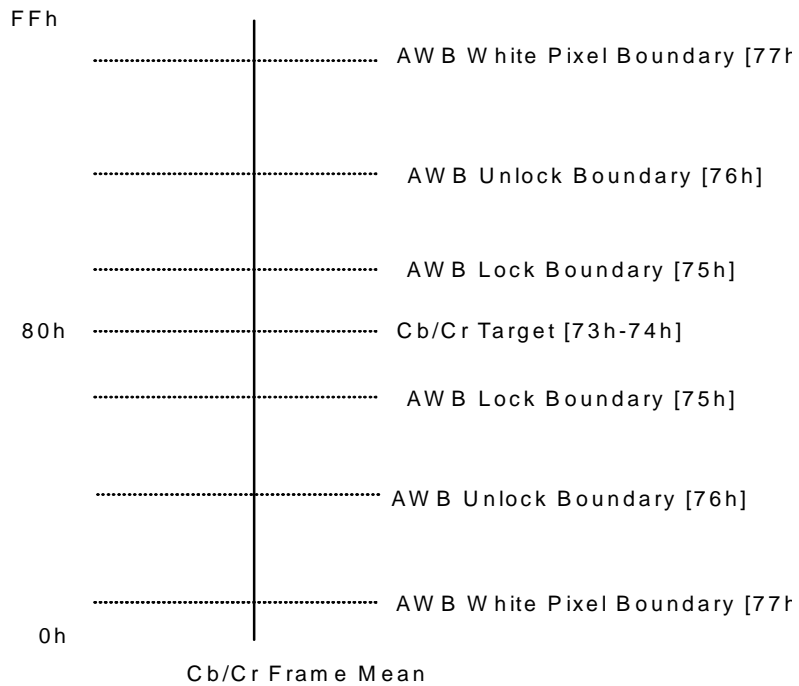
FFh

AWB White Pixel Boundary [77h

AWB Unlock Boundary [76h]

AWB Lock Boundary [75h]

80h

Cb/Cr Target [73h-74h]

AWB Lock Boundary [75h]

AWB Unlock Boundary [76h]

AWB White Pixel Boundary [77h

0h

Cb/Cr Frame Mean